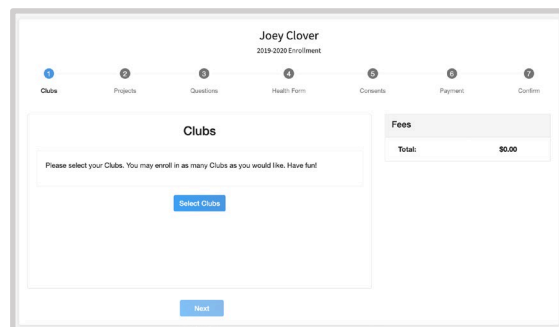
Joey Clover

2019-2020 Enrollment

1 Clubs
2 Projects
3 Questions
4 Health Form
5 Consents
6 Payment
7 Confirm

Clubs

Please select your Clubs. You may enroll in as many Clubs as you would like. Have fun!

Select Clubs

Next

Fees

| Total: | $0.00 |
|---|---|